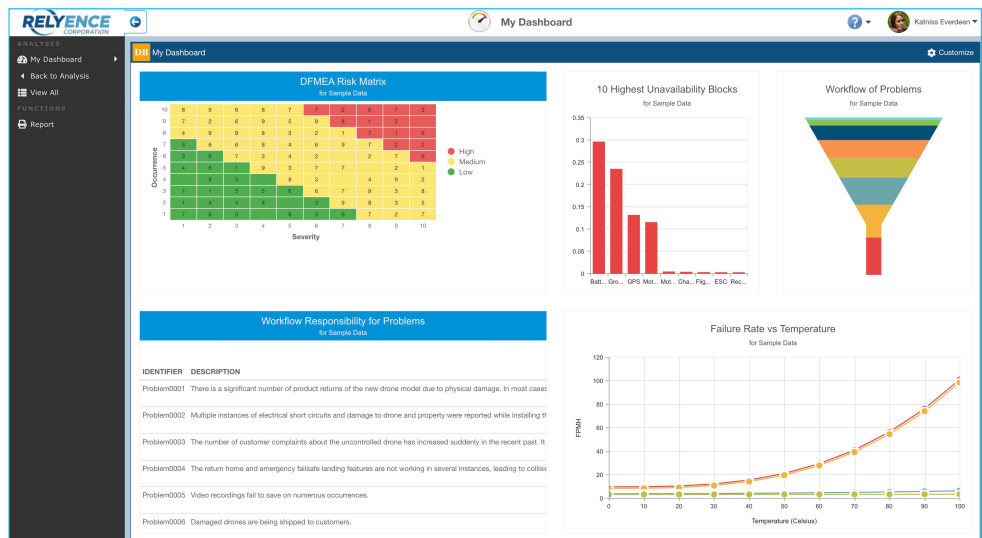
RELYENCE CORPORATION

My Dashboard

Katniss Everdeen

ANALYSES
My Dashboard
Back to Analysis
View All
FUNCTIONS
Report

DB My Dashboard

Customize

DFMEA Risk Matrix
for Sample Data

Occurrence

| | | | | | | | | | | |
|---|---|---|---|---|---|---|---|---|---|---|
| 10 | 8 | 9 | 6 | 8 | 7 | 7 | 3 | 6 | 7 | 3 |
| 9 | 7 | 2 | 6 | 9 | 5 | 9 | 8 | 1 | 2 | |
| 8 | 4 | 9 | 9 | 8 | 3 | 2 | 1 | 7 | 1 | 6 |
| 7 | 9 | 6 | 6 | 8 | 4 | 6 | 9 | 7 | 2 | 3 |
| 6 | 3 | 6 | 7 | 3 | 4 | 2 | | 2 | 7 | 8 |
| 5 | 4 | 6 | 1 | 9 | 3 | 7 | 7 | | 2 | 1 |
| 4 | | 8 | 5 | | 8 | 3 | | 4 | 9 | 2 |
| 3 | 7 | 1 | 5 | 5 | 6 | 6 | 7 | 9 | 3 | 8 |
| 2 | 1 | 4 | 4 | 8 | | 3 | 9 | 8 | 3 | 4 |
| 1 | 7 | 8 | 3 | | 8 | 3 | 6 | 7 | 2 | 7 |
| | 1 | 2 | 3 | 4 | 5 | 6 | 7 | 8 | 9 | 10 |

Severity

High
Medium
Low

10 Highest Unavailability Blocks
for Sample Data

0.35
0.3
0.25
0.2
0.15
0.1
0.05
0

Batt... Gro... GPS Mot... Mot... Cha... Flig... ESC Rec...

Workflow of Problems
for Sample Data

Workflow Responsibility for Problems
for Sample Data

| IDENTIFIER | DESCRIPTION |
|---|---|
| Problem0001 | There is a significant number of product returns of the new drone model due to physical damage. In most cases |
| Problem0002 | Multiple instances of electrical short circuits and damage to drone and property were reported while installing th |
| Problem0003 | The number of customer complaints about the uncontrolled drone has increased suddenly in the recent past. It |
| Problem0004 | The return home and emergency failsafe landing features are not working in several instances, leading to collisi |
| Problem0005 | Video recordings fail to save on numerous occurrences. |
| Problem0006 | Damaged drones are being shipped to customers. |

Failure Rate vs Temperature
for Sample Data

FPMH

120
100
80
60
40
20
0

0 10 20 30 40 50 60 70 80 90 100

Temperature (Celsius)